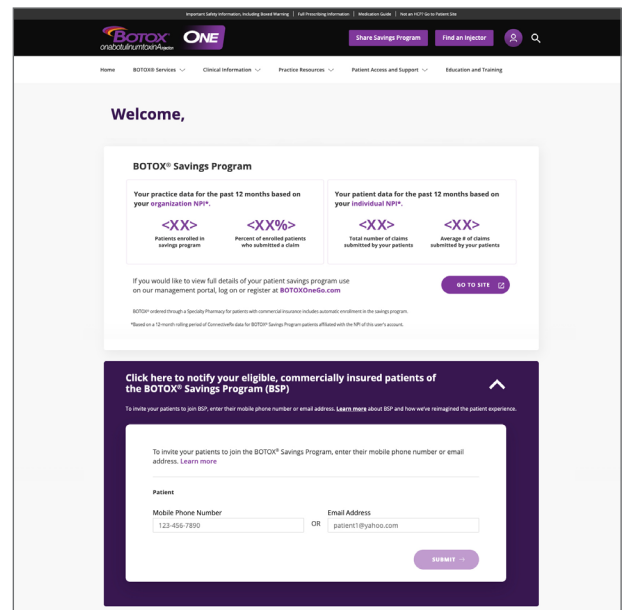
Important Safety Information, Including Boxed Warning | Full Prescribing Information | Medication Guide | Not an HCP? Go to Patient Site

Botox onabotulinumtoxinA for injection ONE

Share Savings Program Find an Injector

Home BOTOX® Services Clinical Information Practice Resources Patient Access and Support Education and Training

Welcome,

BOTOX® Savings Program

Your practice data for the past 12 months based on your organization NPI*.

<XX>
Patients enrolled in savings program

<XX%>
Percent of enrolled patients who submitted a claim

Your patient data for the past 12 months based on your individual NPI*.

<XX>
Total number of claims submitted by your patients

<XX>
Average # of claims submitted by your patients

If you would like to view full details of your patient savings program use on our management portal, log on or register at BOTOXOneGo.com

GO TO SITE

BOTOX® ordered through a Specialty Pharmacy for patients with commercial insurance includes automatic enrollment in the savings program.

*Based on a 12-month rolling period of ConnectiveRx data for BOTOX® Savings Program patients affiliated with the NPI of this user's account.

Click here to notify your eligible, commercially insured patients of the BOTOX® Savings Program (BSP)

To invite your patients to join BSP, enter their mobile phone number or email address. Learn more about BSP and how we've reimagined the patient experience.

To invite your patients to join the BOTOX® Savings Program, enter their mobile phone number or email address. Learn more

Patient

Mobile Phone Number
123-456-7890

OR

Email Address
patient1@yahoo.com

SUBMIT →